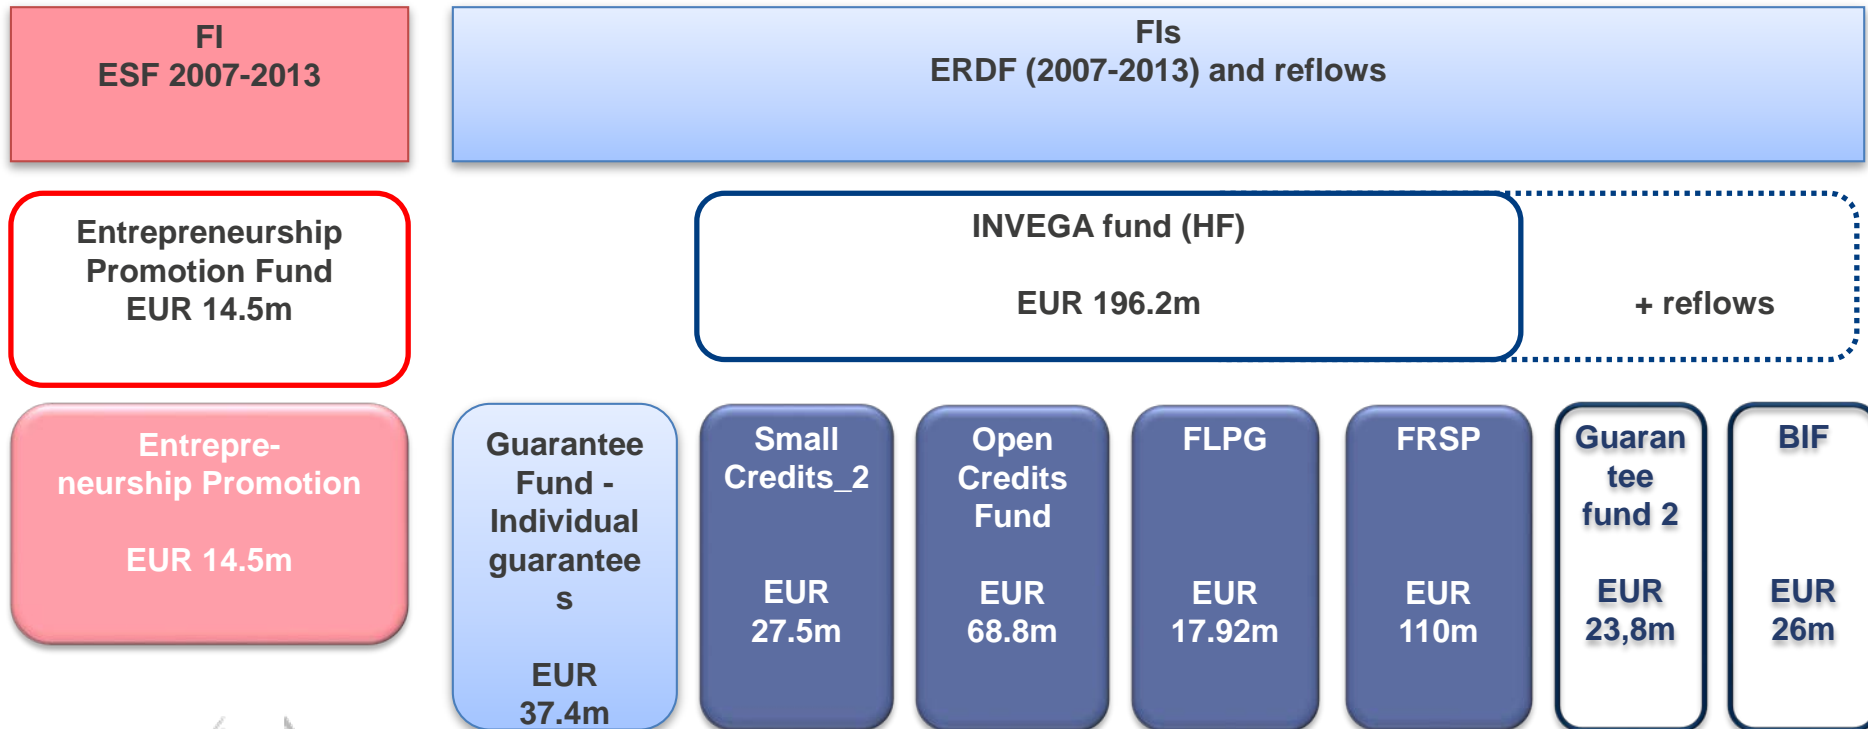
FI
ESF 2007-2013

FIs
ERDF (2007-2013) and reflows

Entrepreneurship Promotion Fund
EUR 14.5m

INVEGA fund (HF)

EUR 196.2m

+ reflows

Entrepreneurship Promotion

EUR 14.5m

Guarantee Fund - Individual guarantees

EUR 37.4m

Small Credits_2

EUR 27.5m

Open Credits Fund

EUR 68.8m

FLPG

EUR 17.92m

FRSP

EUR 110m

Guarantee fund 2

EUR 23,8m

BIF

EUR 26m